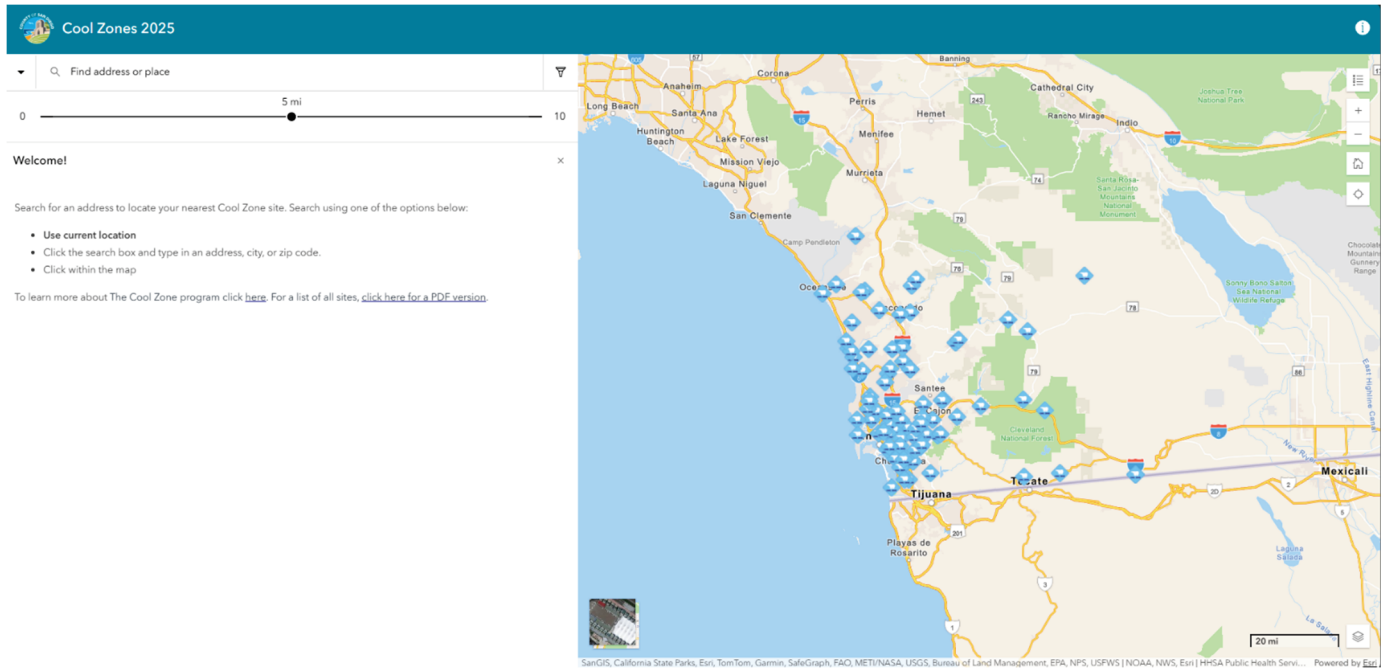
Cool Zones 2025

Find address or place

5 mi

0

10

Welcome!

×

Search for an address to locate your nearest Cool Zone site. Search using one of the options below:

- **Use current location**
- Click the search box and type in an address, city, or zip code.
- Click within the map

To learn more about The Cool Zone program click here. For a list of all sites, click here for a PDF version.

Banning
Corona
Anaheim
Long Beach
Santa Ana
Perris
Hemet
Cathedral City
Joshua Tree National Park
Rancho Mirage
Indio
Huntington Beach
Lake Forest
Menifee
Mission Viejo
Murrieta
Laguna Niguel
Santa Rosa-San Jacinto Mountains National Monument
San Clemente
Camp Pendleton
Chocolate Mountains Gunnery Range
Oceanside
Sonny Bono Salton Sea National Wildlife Refuge
Santee
El Cajon
Cleveland National Forest
Tijuana
Tecate
Mexicali
Playas de Rosarito
Laguna Salada
East Highline Canal
New River
15
10
74
79
76
78
86
8
5
2
20
201
3
1
243
605
20 mi

SanGIS, California State Parks, Esri, TomTom, Garmin, SafeGraph, FAO, METI/NASA, USGS, Bureau of Land Management, EPA, NPS, USFWS | NOAA, NWS, Esri | HHSA Public Health Servi...
Powered by Esri